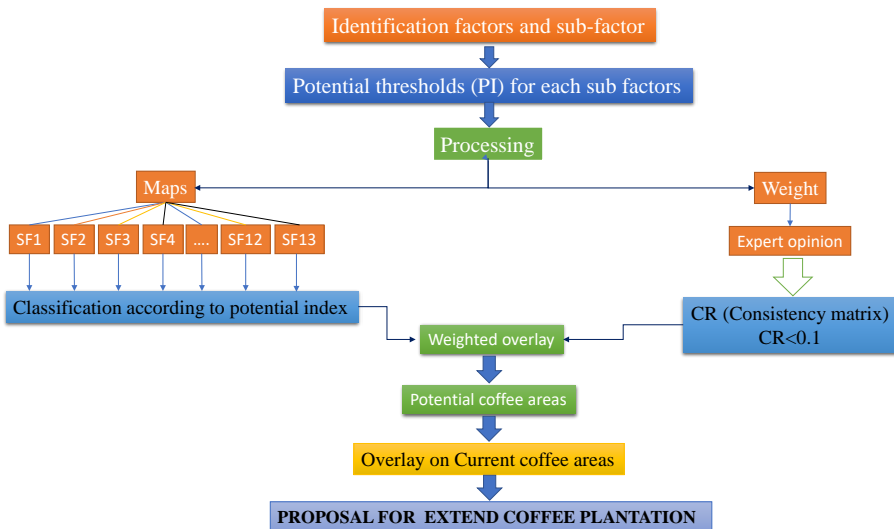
Identification factors and sub-factor

Potential thresholds (PI) for each sub factors

Processing

Maps

Weight

SF1

SF2

SF3

SF4

....

SF12

SF13

Expert opinion

Classification according to potential index

CR (Consistency matrix) CR<0.1

Weighted overlay

Potential coffee areas

Overlay on Current coffee areas

PROPOSAL FOR EXTEND COFFEE PLANTATION